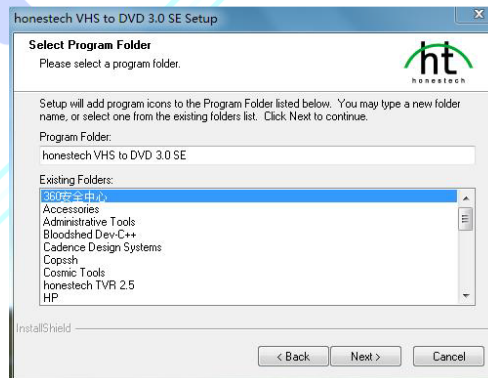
honestech VHS to DVD 3.0 SE Setup

Select Program Folder
Please select a program folder.

ht
honestech

Setup will add program icons to the Program Folder listed below. You may type a new folder name, or select one from the existing folders list. Click Next to continue.

Program Folder:
honestech VHS to DVD 3.0 SE

Existing Folders:
360安全中心
Accessories
Administrative Tools
Bloodshed Dev-C++
Cadence Design Systems
Copssh
Cosmic Tools
honestech TVR 2.5
HP

InstallShield

< Back
Next >
Cancel